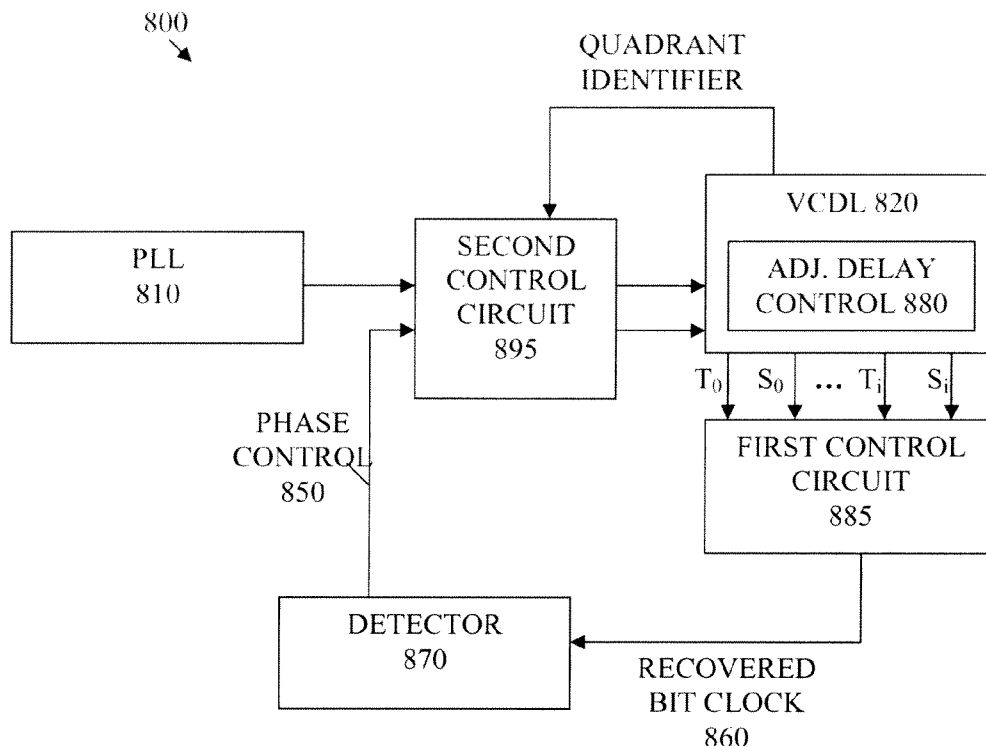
800

QUADRANT IDENTIFIER

VCDL 820

ADJ. DELAY CONTROL 880

PLL 810

SECOND CONTROL CIRCUIT 895

$T_0$ $S_0$ ... $T_i$ $S_i$

PHASE CONTROL 850

FIRST CONTROL CIRCUIT 885

DETECTOR 870

RECOVERED BIT CLOCK 860